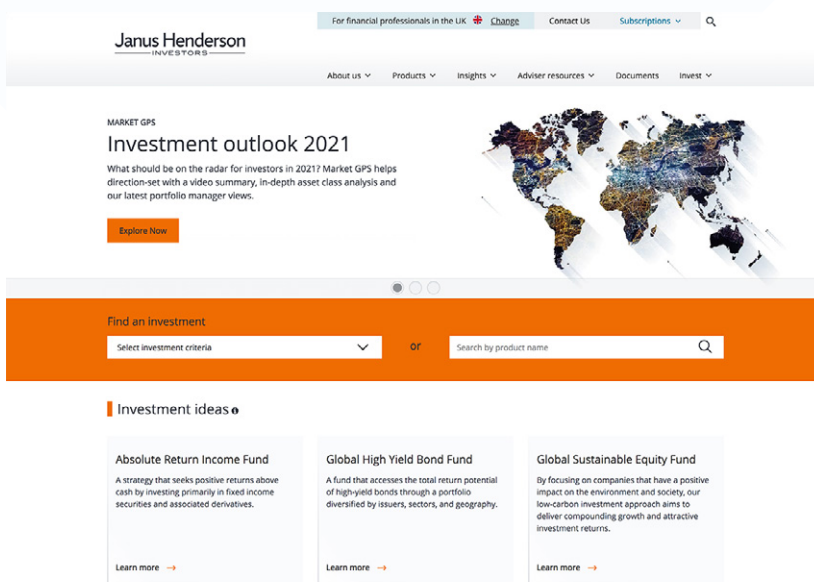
For financial professionals in the UK Change Contact Us Subscriptions

Janus Henderson
INVESTORS

About us Products Insights Adviser resources Documents Invest

MARKET GPS

Investment outlook 2021

What should be on the radar for investors in 2021? Market GPS helps direction-set with a video summary, in-depth asset class analysis and our latest portfolio manager views.

Explore Now

Find an investment

Select investment criteria

or

Search by product name

Investment ideas

Absolute Return Income Fund

A strategy that seeks positive returns above cash by investing primarily in fixed income securities and associated derivatives.

Learn more →

Global High Yield Bond Fund

A fund that accesses the total return potential of high-yield bonds through a portfolio diversified by issuers, sectors, and geography.

Learn more →

Global Sustainable Equity Fund

By focusing on companies that have a positive impact on the environment and society, our low-carbon investment approach aims to deliver compounding growth and attractive investment returns.

Learn more →